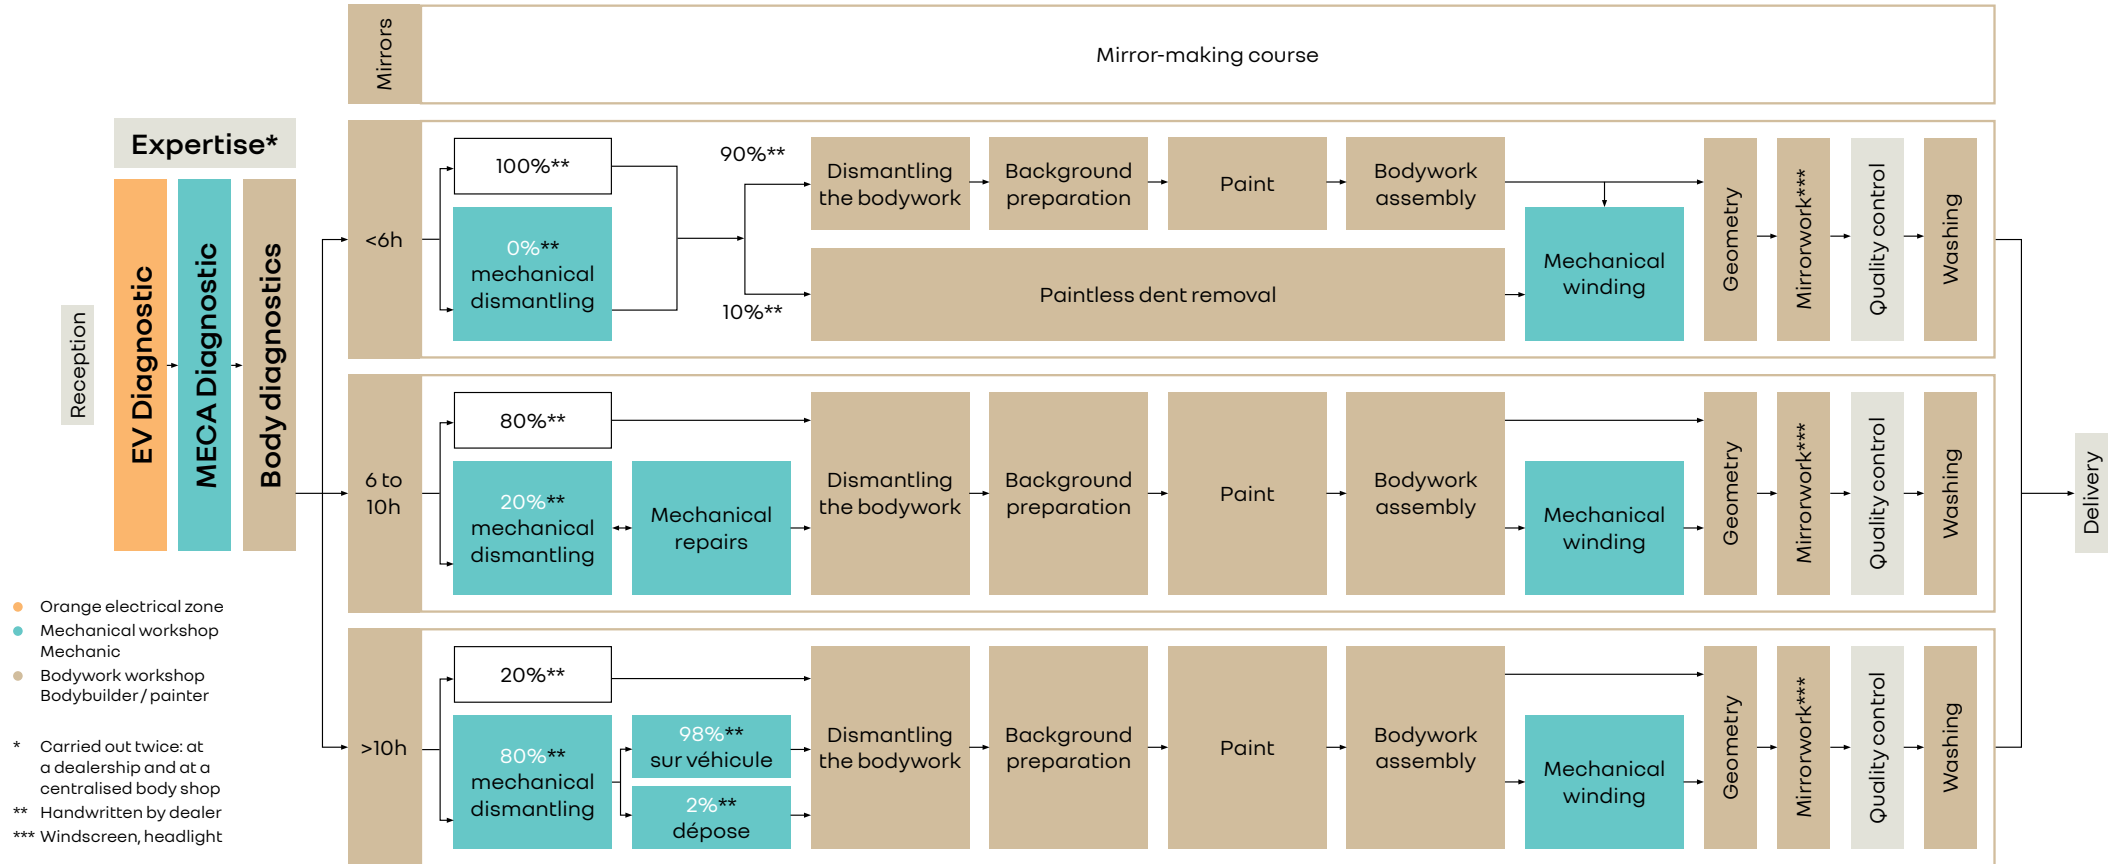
Mirrors

Mirror-making course

Expertise*

Reception

EV Diagnostic

MECA Diagnostic

Body diagnostics

<6h

100%**

0%** mechanical dismantling

90%**

10%**

Dismantling the bodywork

Background preparation

Paint

Bodywork assembly

Paintless dent removal

Mechanical winding

Geometry

Mirrorwork***

Quality control

Washing

6 to 10h

80%**

20%** mechanical dismantling

Mechanical repairs

Dismantling the bodywork

Background preparation

Paint

Bodywork assembly

Mechanical winding

Geometry

Mirrorwork***

Quality control

Washing

>10h

20%**

80%** mechanical dismantling

98%** sur véhicule

2%** dépose

Dismantling the bodywork

Background preparation

Paint

Bodywork assembly

Mechanical winding

Geometry

Mirrorwork***

Quality control

Washing

Delivery

Orange electrical zone

Mechanical workshop Mechanic

Bodywork workshop Bodybuilder / painter

* Carried out twice: at a dealership and at a centralised body shop

** Handwritten by dealer

*** Windscreen, headlight